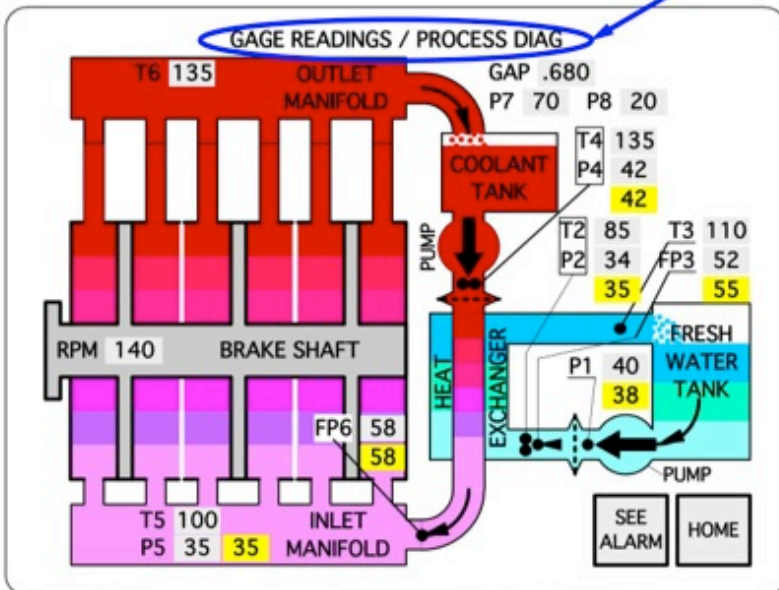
GAGE READINGS / PROCESS DIAG

T6 135
OUTLET MANIFOLD

GAP .680
P7 70 P8 20

COOLANT TANK

T4 135
P4 42
42

PUMP

T2 85
P2 34
35

T3 110
FP3 52
55

RPM 140
BRAKE SHAFT

FRESH WATER TANK

HEAT EXCHANGER

P1 40
38

FP6 58
58

PUMP

T5 100
P5 35 35
INLET MANIFOLD

SEE ALARM
HOME